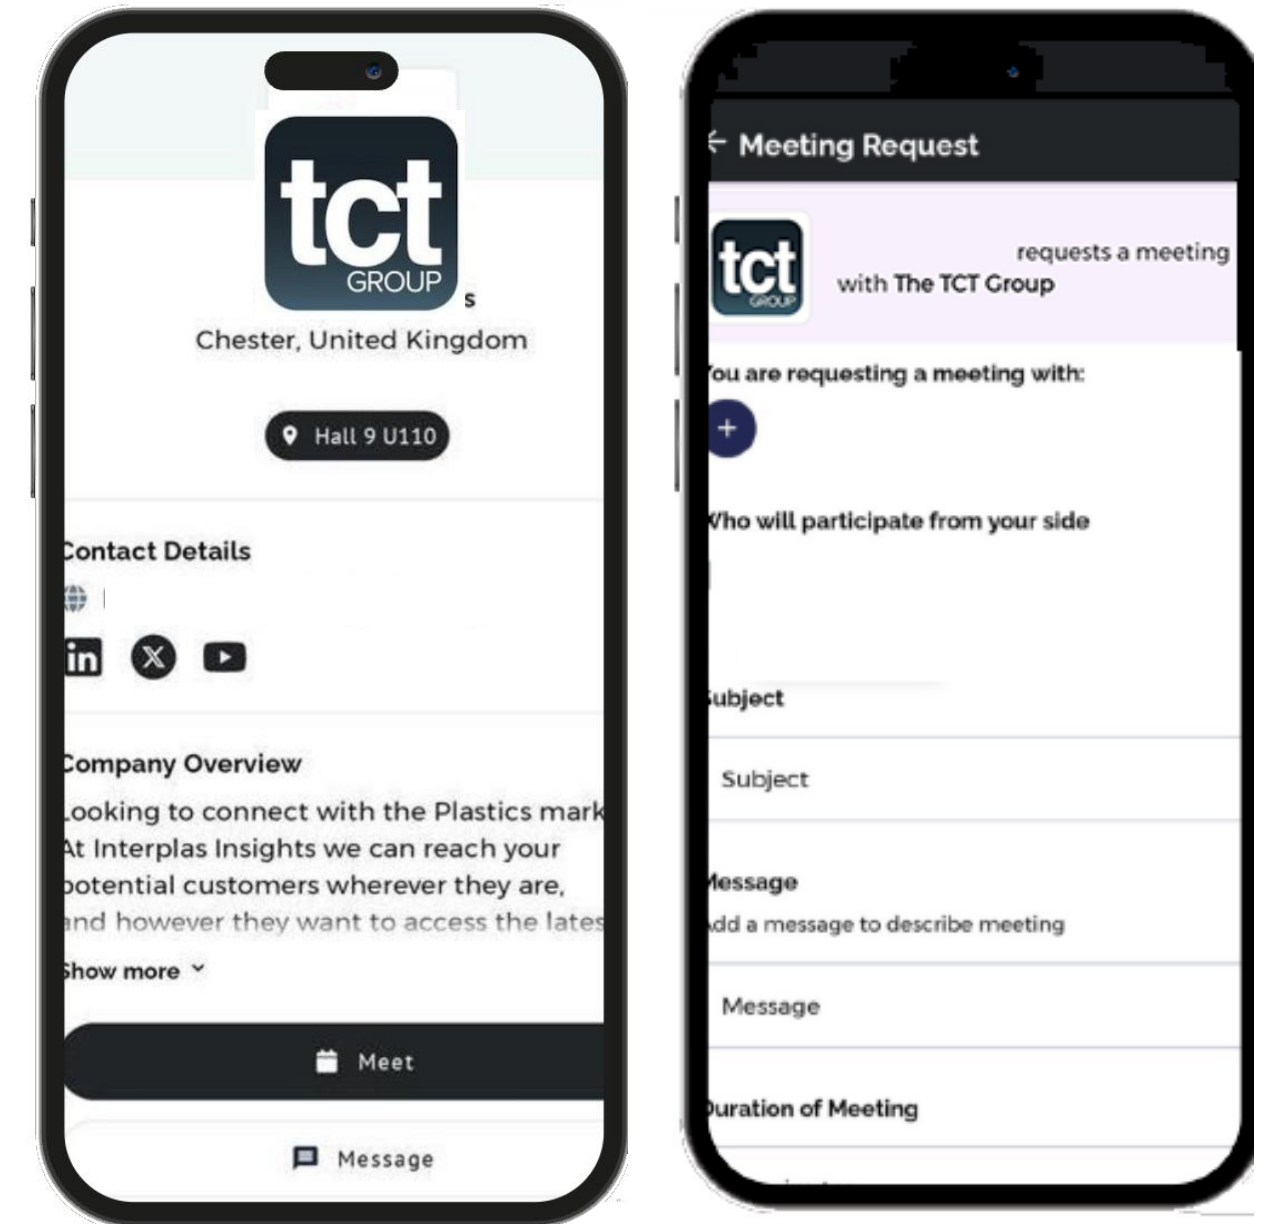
tct
GROUP
s
Chester, United Kingdom

Hall 9 U110

Contact Details

Company Overview
Looking to connect with the Plastics mark At Interplas Insights we can reach your potential customers wherever they are, and however they want to access the lates

Show more

Meet

Message

Meeting Request

tct
GROUP
requests a meeting with The TCT Group

You are requesting a meeting with:

+

Who will participate from your side

Subject

Subject

Message

Add a message to describe meeting

Message

Duration of Meeting